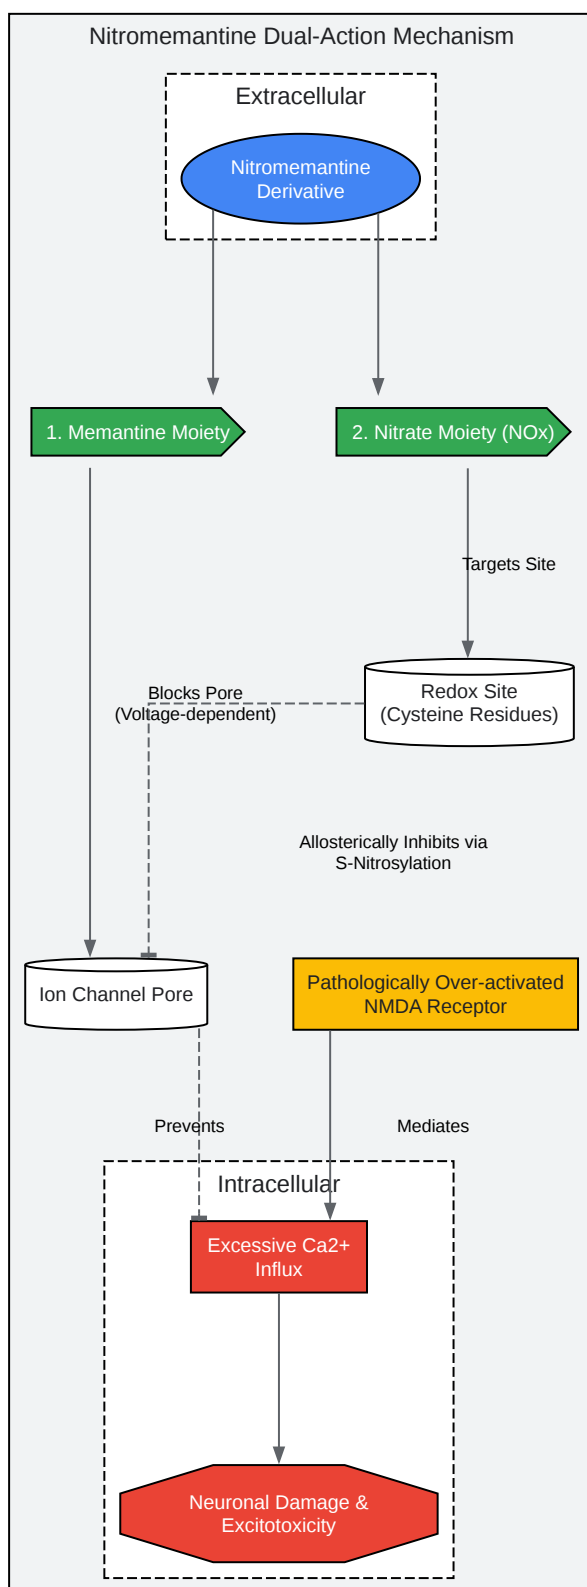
Nitromemantine Dual-Action Mechanism

Extracellular

Nitromemantine Derivative

1. Memantine Moiety

2. Nitrate Moiety (NOx)

Targets Site

Redox Site (Cysteine Residues)

Blocks Pore (Voltage-dependent)

Allosterically Inhibits via S-Nitrosylation

Ion Channel Pore

Pathologically Over-activated NMDA Receptor

Prevents

Mediates

Intracellular

Excessive Ca2+ Influx

Neuronal Damage & Excitotoxicity